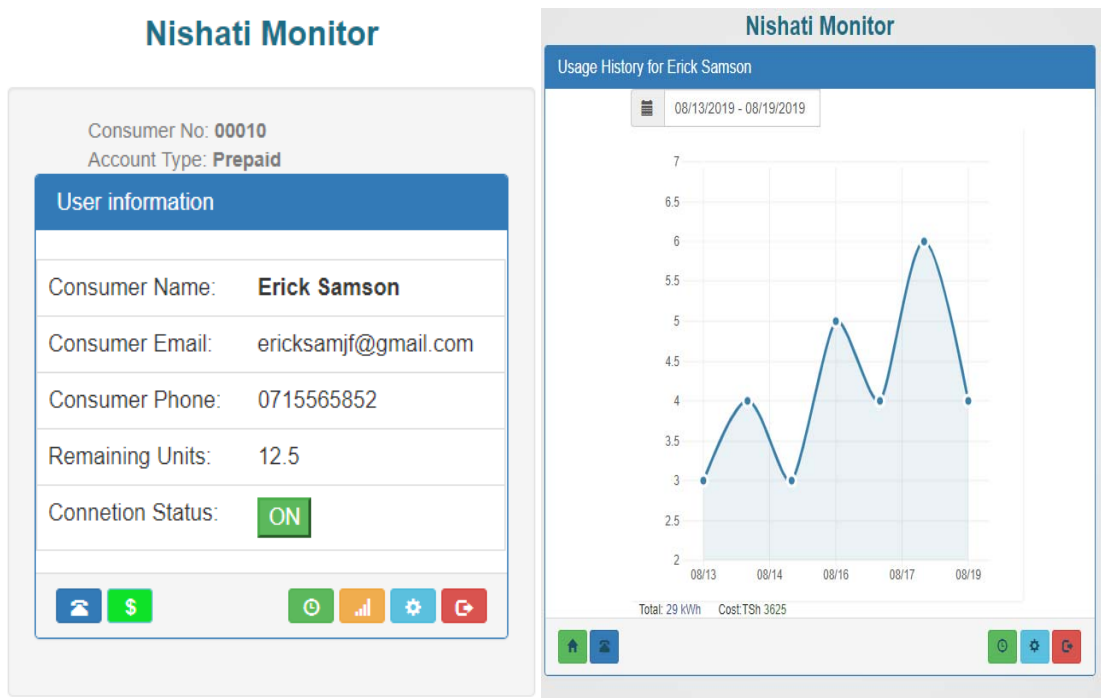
Nishati Monitor

Consumer No: **00010**
Account Type: **Prepaid**

User information

| | |
|---|---|
| Consumer Name: | **Erick Samson** |
| Consumer Email: | ericksamjf@gmail.com |
| Consumer Phone: | 0715565852 |
| Remaining Units: | 12.5 |
| Connetion Status: | ON |

$

Nishati Monitor

Usage History for Erick Samson

08/13/2019 - 08/19/2019

7
6.5
6
5.5
5
4.5
4
3.5
3
2.5
2

08/13 08/14 08/16 08/17 08/19

Total: 29 kWh Cost:TSh 3625